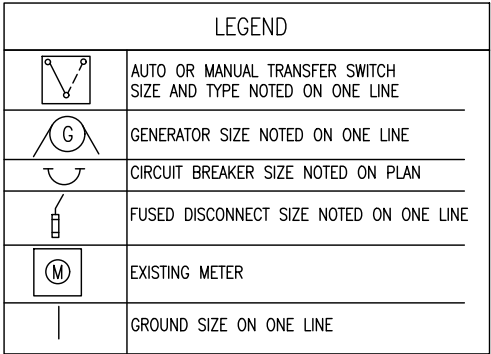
LEGEND

| Symbol | Description |
|---|---|
| | AUTO OR MANUAL TRANSFER SWITCH SIZE AND TYPE NOTED ON ONE LINE |
| G | GENERATOR SIZE NOTED ON ONE LINE |
| | CIRCUIT BREAKER SIZE NOTED ON PLAN |
| | FUSED DISCONNECT SIZE NOTED ON ONE LINE |
| M | EXISTING METER |
| | GROUND SIZE ON ONE LINE |